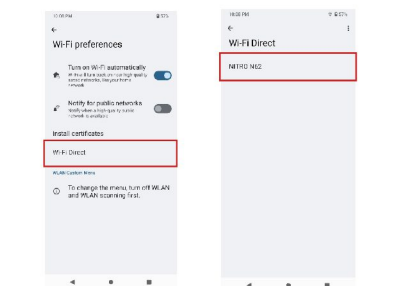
10:08 PM
57%
←
Wi-Fi preferences

Turn on Wi-Fi automatically
Wi-Fi will turn back on near high quality saved networks, like your home network

Notify for public networks
Notify when a high quality public network is available

Install certificates

Wi-Fi Direct

WLAN Custom Menu

To change the menu, turn off WLAN and WLAN scanning first.

10:08 PM
57%
←
Wi-Fi Direct
⋮

NITRO N62